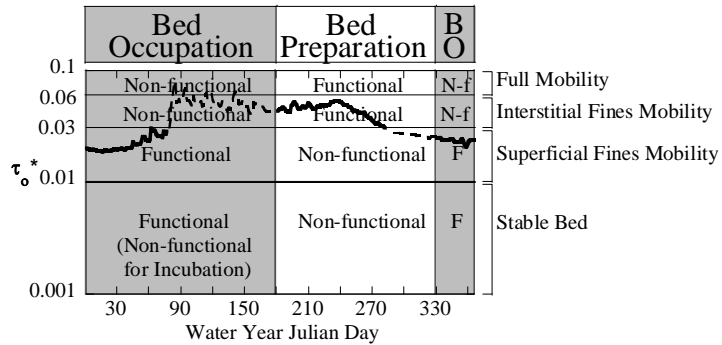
| Bed Occupation | Bed Preparation | B O |
|---|---|---|
| Non-functional | Functional | N-f |
| Non-functional | Functional | N-f |
| Functional | Non-functional | F |
| Functional (Non-functional for Incubation) | Non-functional | F |

0.1
0.06
0.03
$\tau_o^*$ 0.01
0.001

30 90 150 210 270 330
Water Year Julian Day

Full Mobility
Interstitial Fines Mobility
Superficial Fines Mobility
Stable Bed